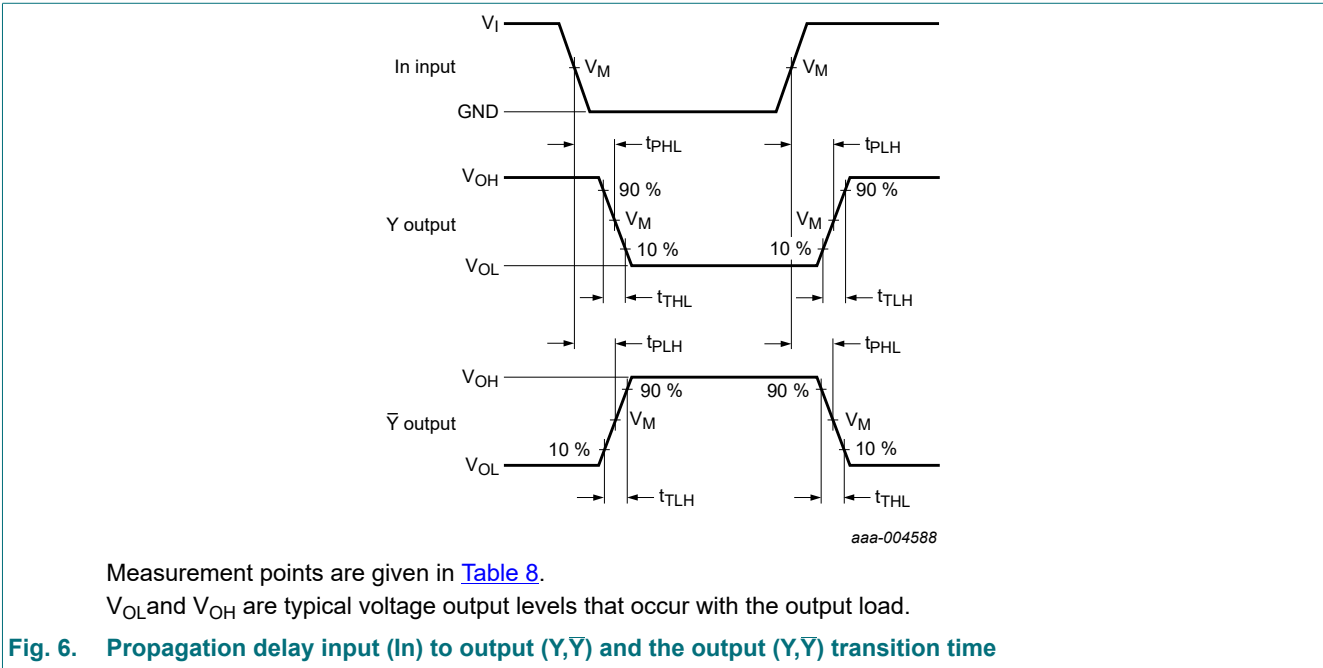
$V_I$

In input

$V_M$

$V_M$

GND

$t_{PHL}$

$t_{PLH}$

$V_{OH}$

90 %

90 %

Y output

$V_M$

$V_M$

10 %

10 %

$V_{OL}$

$t_{THL}$

$t_{TLH}$

$t_{PLH}$

$t_{PHL}$

$V_{OH}$

90 %

90 %

$\overline{Y}$ output

$V_M$

$V_M$

10 %

10 %

$V_{OL}$

$t_{TLH}$

$t_{THL}$

aaa-004588

Measurement points are given in Table 8.

$V_{OL}$and $V_{OH}$ are typical voltage output levels that occur with the output load.

Fig. 6. Propagation delay input (In) to output (Y,$\overline{Y}$) and the output (Y,$\overline{Y}$) transition time